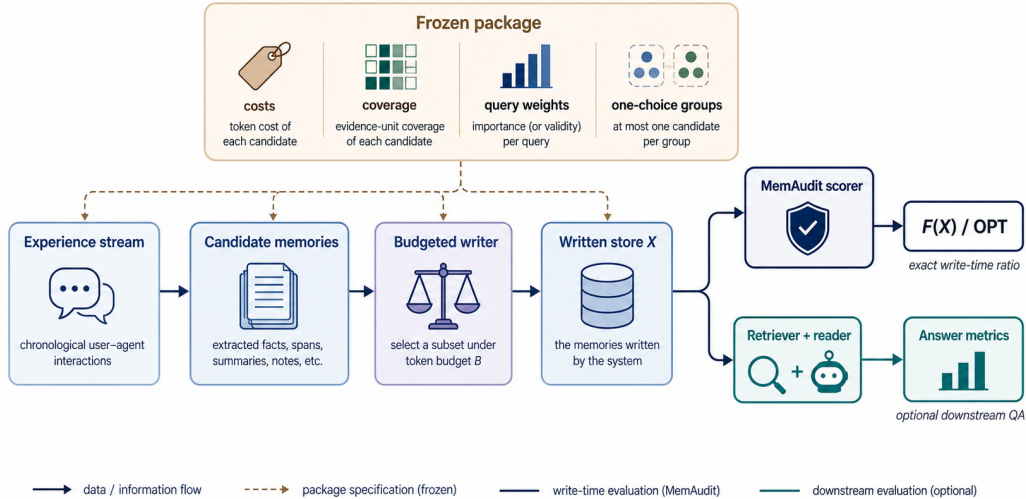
Frozen package

costs
token cost of each candidate

coverage
evidence-unit coverage of each candidate

query weights
importance (or validity) per query

one-choice groups
at most one candidate per group

Experience stream
chronological user–agent interactions

Candidate memories
extracted facts, spans, summaries, notes, etc.

Budgeted writer
select a subset under token budget $B$

Written store $X$
the memories written by the system

MemAudit scorer

$F(X)$ / OPT
exact write-time ratio

Retriever + reader

Answer metrics
optional downstream QA

data / information flow
package specification (frozen)
write-time evaluation (MemAudit)
downstream evaluation (optional)